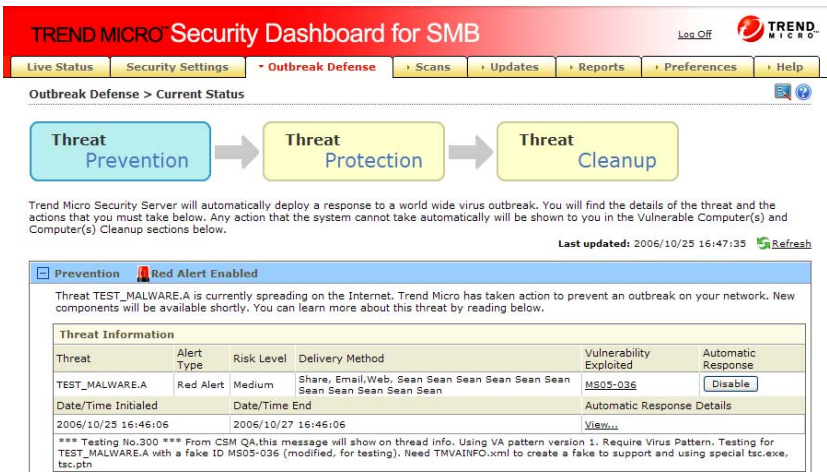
TREND MICRO™ Security Dashboard for SMB

Log Off

TREND MICRO

Live Status | Security Settings | Outbreak Defense | Scans | Updates | Reports | Preferences | Help

Outbreak Defense > Current Status

Threat Prevention

Threat Protection

Threat Cleanup

Trend Micro Security Server will automatically deploy a response to a world wide virus outbreak. You will find the details of the threat and the actions that you must take below. Any action that the system cannot take automatically will be shown to you in the Vulnerable Computer(s) and Computer(s) Cleanup sections below.

Last updated: 2006/10/25 16:47:35 Refresh

Prevention Red Alert Enabled

Threat TEST_MALWARE.A is currently spreading on the Internet. Trend Micro has taken action to prevent an outbreak on your network. New components will be available shortly. You can learn more about this threat by reading below.

Threat Information

| Threat | Alert Type | Risk Level | Delivery Method | Vulnerability Exploited | Automatic Response |
|---|---|---|---|---|---|
| TEST_MALWARE.A | Red Alert | Medium | Share, Email,Web, Sean Sean Sean Sean Sean Sean Sean Sean Sean | MS05-036 | Disable |
| Date/Time Initialed | | Date/Time End | | Automatic Response Details | |
| 2006/10/25 16:46:06 | | 2006/10/27 16:46:06 | | View... | |

*** Testing No.300 *** From CSM QA,this message will show on thread info. Using VA pattern version 1. Require Virus Pattern. Testing for TEST_MALWARE.A with a fake ID MS05-036 (modified, for testing). Need TMVAINFO.xml to create a fake to support and using special tsc.exe, tsc.ptn